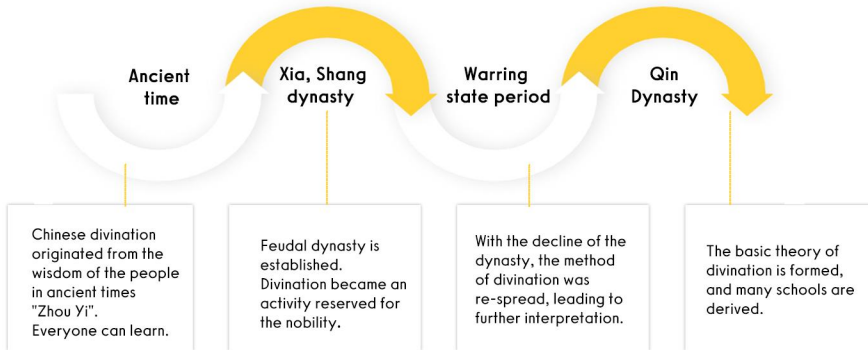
Ancient time

Xia, Shang dynasty

Warring state period

Qin Dynasty

Chinese divination originated from the wisdom of the people in ancient times "Zhou Yi". Everyone can learn.

Feudal dynasty is established. Divination became an activity reserved for the nobility.

With the decline of the dynasty, the method of divination was re-spread, leading to further interpretation.

The basic theory of divination is formed, and many schools are derived.